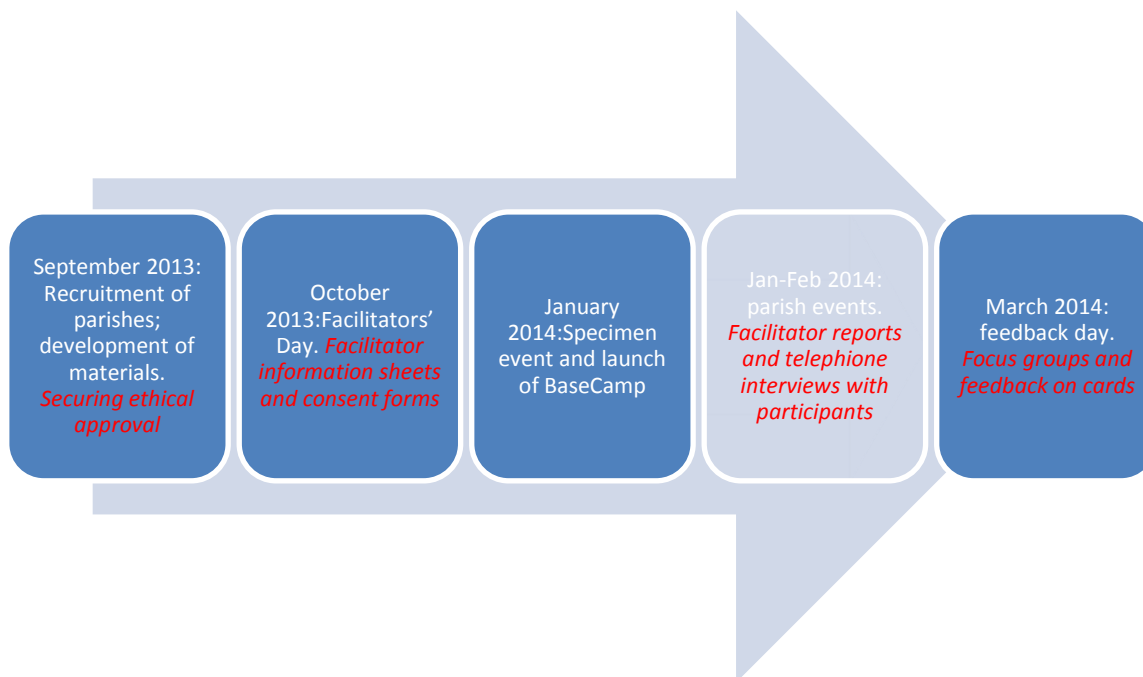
September 2013: Recruitment of parishes; development of materials. Securing ethical approval

October 2013:Facilitators' Day. Facilitator information sheets and consent forms

January 2014:Specimen event and launch of BaseCamp

Jan-Feb 2014: parish events. Facilitator reports and telephione interviews with participants

March 2014: feedback day. Focus groups and feedback on cards